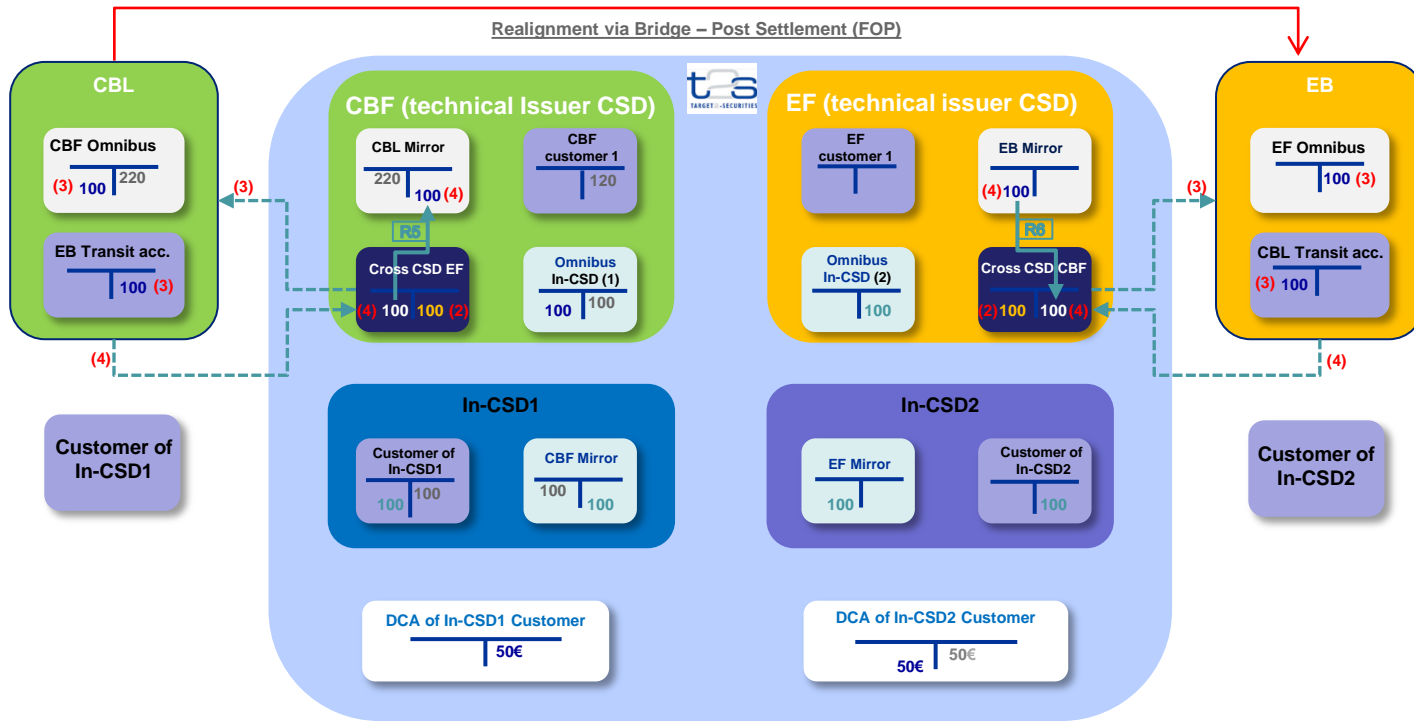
Realignment via Bridge – Post Settlement (FOP)

CBL

CBF Omnibus
(3) 100 220

EB Transit acc.
100 (3)

(3)

(4)

Customer of In-CSD1

t2s TARGET2-SECURITIES

CBF (technical Issuer CSD)

CBL Mirror
220 100 (4)

CBF customer 1
120

R5

Cross CSD EF
(4) 100 100 (2)

Omnibus In-CSD (1)
100 100

EF (technical issuer CSD)

EF customer 1

EB Mirror
(4) 100

R6

Omnibus In-CSD (2)
100

Cross CSD CBF
(2) 100 100 (4)

In-CSD1

Customer of In-CSD1
100 100

CBF Mirror
100 100

In-CSD2

EF Mirror
100

Customer of In-CSD2
100

DCA of In-CSD1 Customer
50€

DCA of In-CSD2 Customer
50€ 50€

EB

EF Omnibus
100 (3)

CBL Transit acc.
(3) 100

(3)

(4)

Customer of In-CSD2